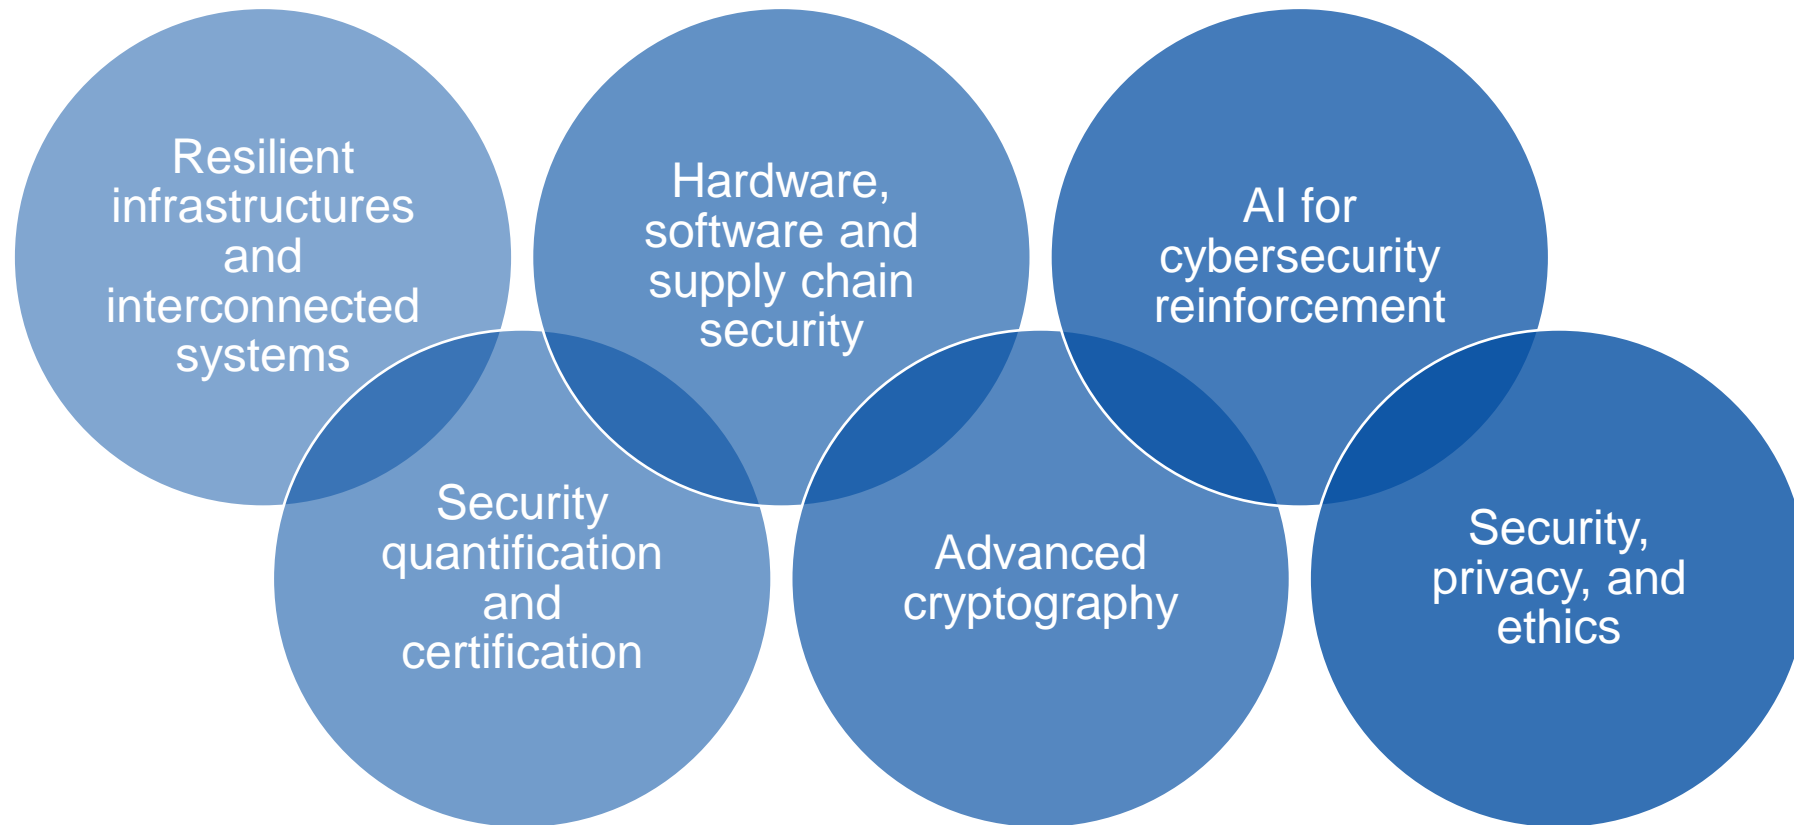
Resilient infrastructures and interconnected systems

Security quantification and certification

Hardware, software and supply chain security

Advanced cryptography

AI for cybersecurity reinforcement

Security, privacy, and ethics